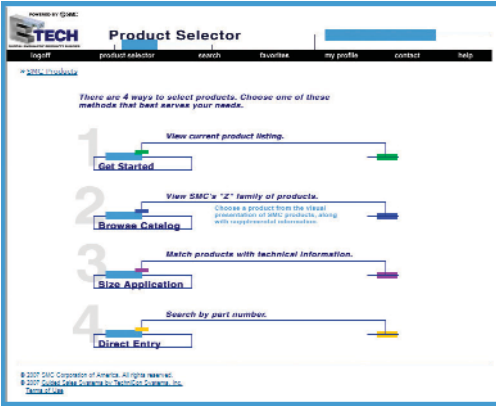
POWERED BY SMC

TECH

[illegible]

Product Selector

logoff product selector search favorites my profile contact help

» SMC Products

There are 4 ways to select products. Choose one of these methods that best serves your needs.

1 View current product listing.

Get Started

2 View SMC's "Z" family of products.

Choose a product from the visual presentation of SMC products, along with supplemental information.

Browse Catalog

3 Match products with technical information.

Size Application

4 Search by part number.

Direct Entry

© 2007 SMC Corporation of America. All rights reserved.
© 2007 Guided Sales Systems by TechniSon Systems, Inc.
Terms of Use